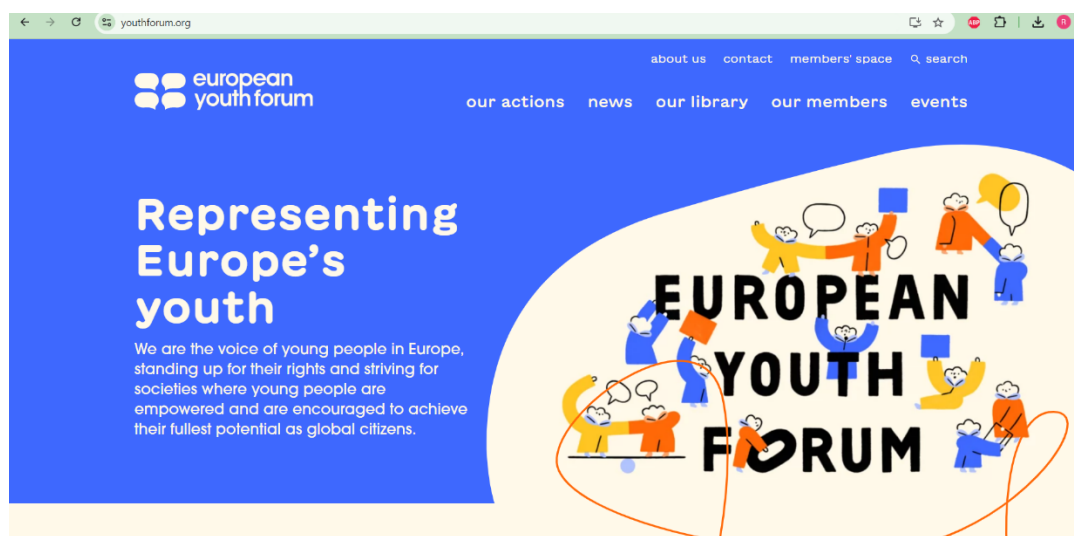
youthforum.org

about us contact members' space search

european youth forum

our actions news our library our members events

Representing Europe's youth

We are the voice of young people in Europe, standing up for their rights and striving for societies where young people are empowered and are encouraged to achieve their fullest potential as global citizens.

EUROPEAN YOUTH FORUM